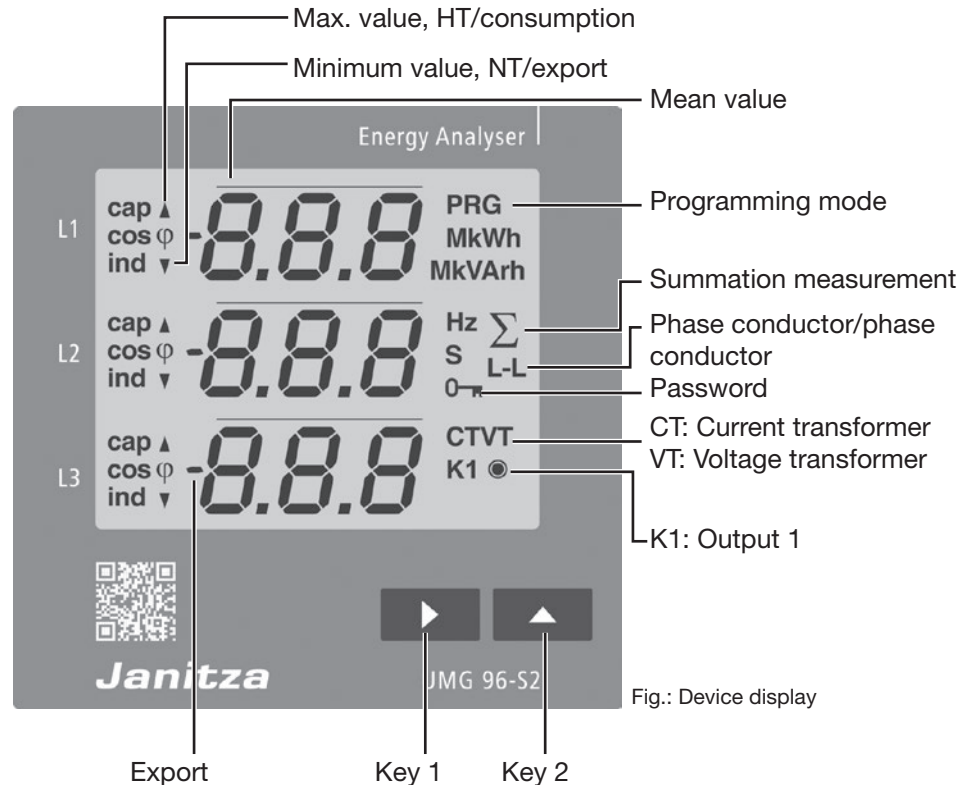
Max. value, HT/consumption

Minimum value, NT/export

Mean value

Energy Analyser

L1 cap ▲ cos φ ind ▼ -8.8.8 PRG MkWh MkVArh

Programming mode

Summation measurement

L2 cap ▲ cos φ ind ▼ -8.8.8 Hz S $\sum$ L-L 0-т

Phase conductor/phase conductor

Password

L3 cap ▲ cos φ ind ▼ -8.8.8 CTVT K1

CT: Current transformer
VT: Voltage transformer

K1: Output 1

Janitza

JMG 96-S2

Fig.: Device display

Export

Key 1

Key 2